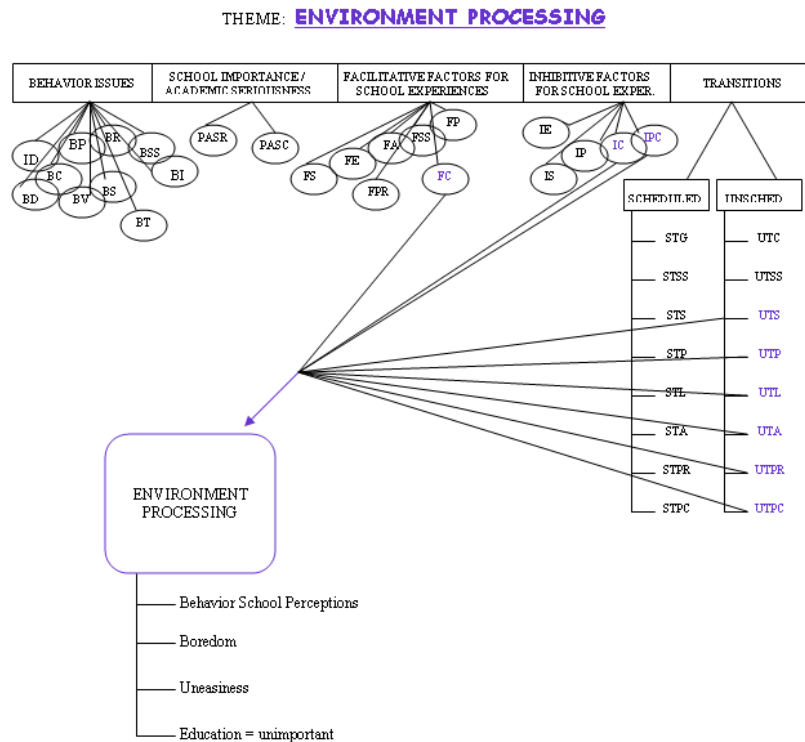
THEME: ENVIRONMENT PROCESSING

BEHAVIOR ISSUES

SCHOOL IMPORTANCE / ACADEMIC SERIOUSNESS

FACILITATIVE FACTORS FOR SCHOOL EXPERIENCES

INHIBITIVE FACTORS FOR SCHOOL EXPER.

TRANSITIONS

ID
BP
BR
BSS
BC
BI
BD
BV
BS
BT

PASR
PASC

FP
FSS
FA
FE
FS
FPR
FC

IE
IP
IC
IPC
IS

SCHEDULED
UNSCHED

STG
STSS
STS
STP
STL
STA
STPR
STPC

UTC
UTSS
UTS
UTP
UTL
UTA
UTPR
UTPC

ENVIRONMENT PROCESSING

Behavior School Perceptions
Boredom
Uneasiness
Education = unimportant